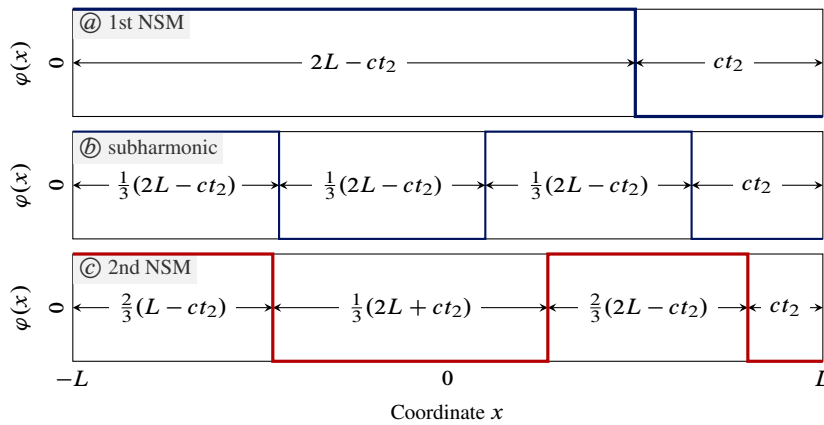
ⓐ 1st NSM

$\varphi(x)$

0

$2L - ct_2$

$ct_2$

ⓑ subharmonic

$\varphi(x)$

0

$\frac{1}{3}(2L - ct_2)$

$\frac{1}{3}(2L - ct_2)$

$\frac{1}{3}(2L - ct_2)$

$ct_2$

ⓒ 2nd NSM

$\varphi(x)$

0

$\frac{2}{3}(L - ct_2)$

$\frac{1}{3}(2L + ct_2)$

$\frac{2}{3}(2L - ct_2)$

$ct_2$

$-L$

0

$L$

Coordinate $x$